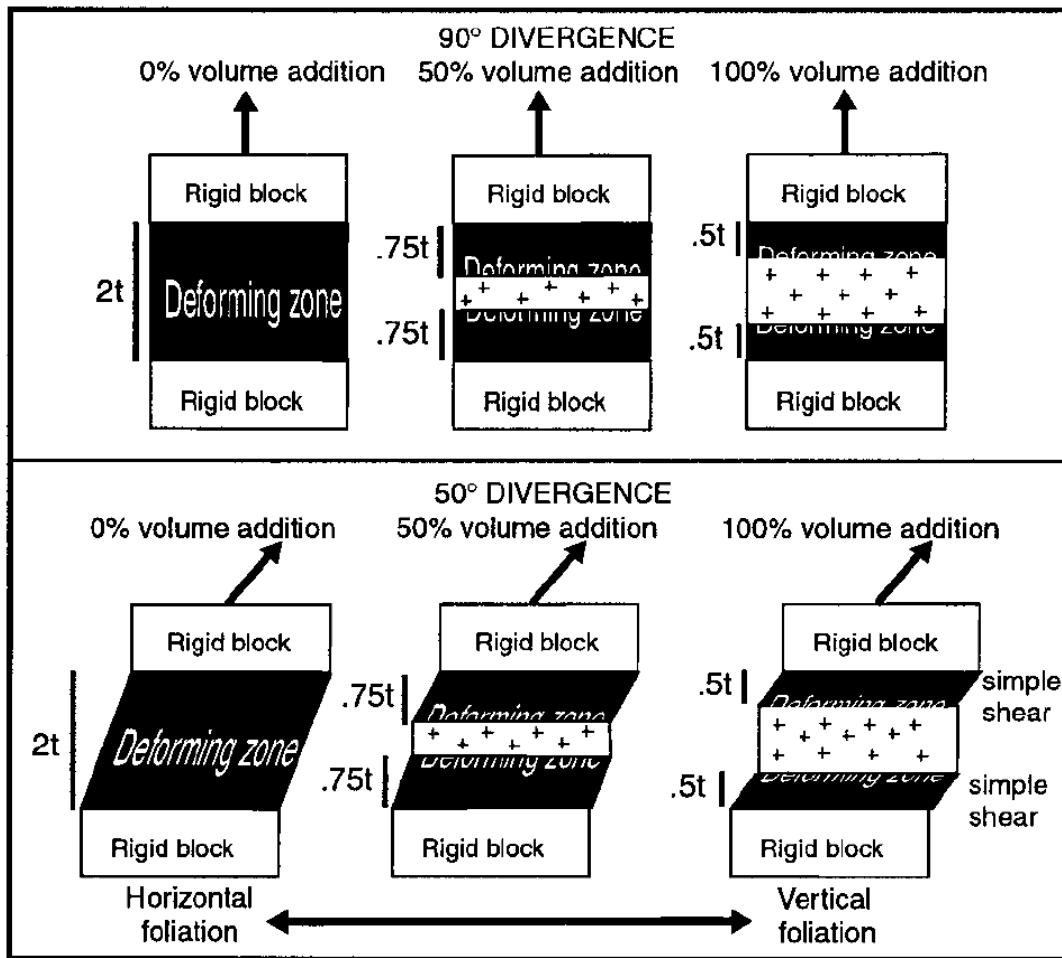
90° DIVERGENCE

0% volume addition

Rigid block

2t

Deforming zone

Rigid block

50% volume addition

Rigid block

.75t

Deforming zone

+ + + + + + +

Deforming zone

.75t

Rigid block

100% volume addition

Rigid block

.5t

Deforming zone

+ + + + + + + + + + +

Deforming zone

.5t

Rigid block

50° DIVERGENCE

0% volume addition

Rigid block

2t

Deforming zone

Rigid block

50% volume addition

Rigid block

.75t

Deforming zone

+ + + + + + +

Deforming zone

.75t

Rigid block

100% volume addition

Rigid block

.5t

Deforming zone

simple shear

+ + + + + + + + + + + +

Deforming zone

.5t

simple shear

Rigid block

Horizontal foliation

Vertical foliation